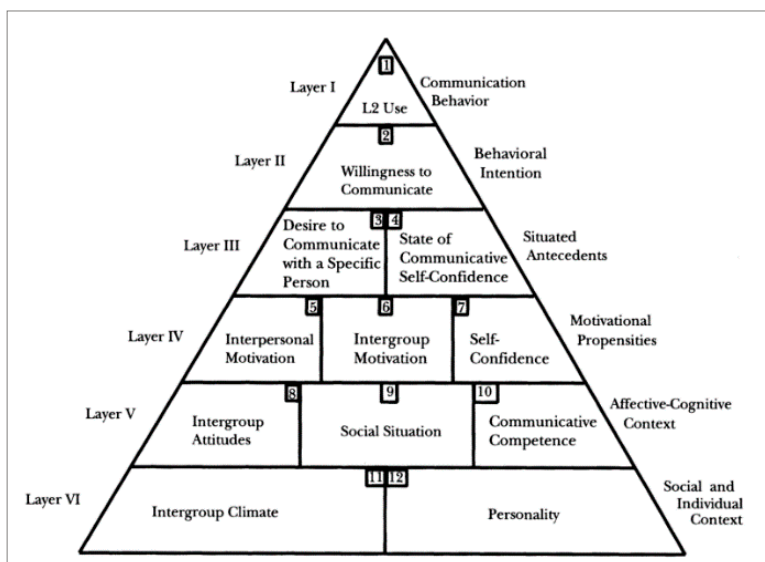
Layer I

1

L2 Use

Communication Behavior

Layer II

2

Willingness to Communicate

Behavioral Intention

Layer III

Desire to Communicate with a Specific Person

3

4

State of Communicative Self-Confidence

Situated Antecedents

Layer IV

5

Interpersonal Motivation

6

Intergroup Motivation

7

Self-Confidence

Motivational Propensities

Layer V

8

Intergroup Attitudes

9

Social Situation

10

Communicative Competence

Affective-Cognitive Context

Layer VI

11

12

Intergroup Climate

Personality

Social and Individual Context